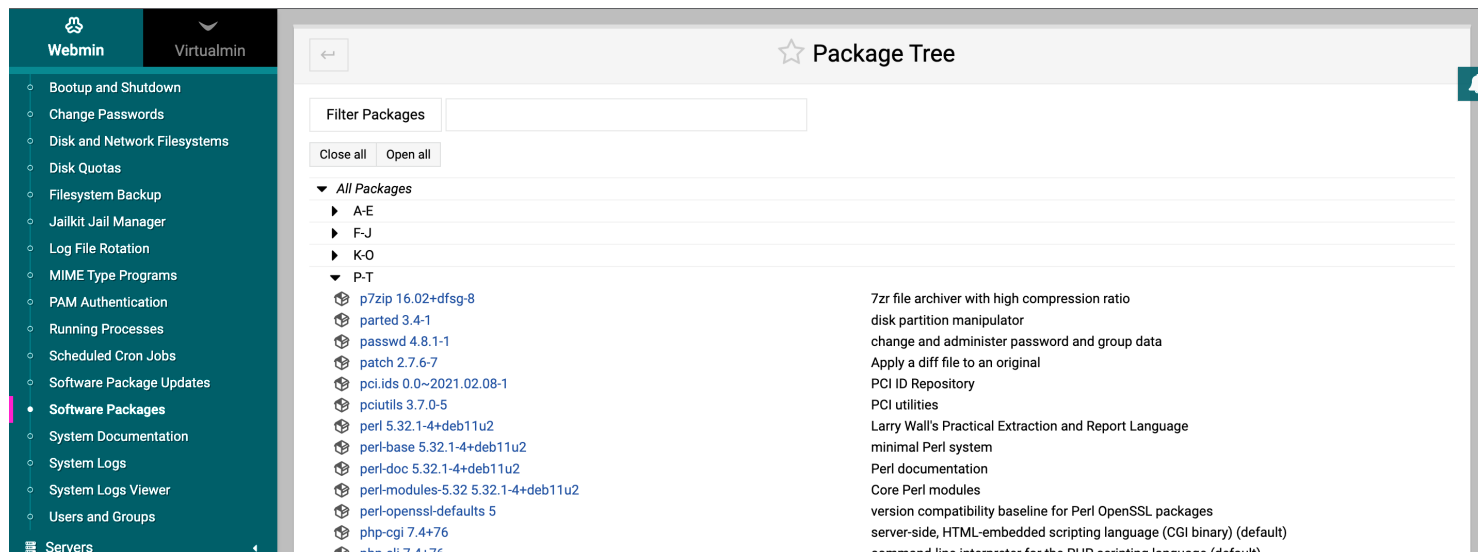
Webmin
Virtualmin

Bootup and Shutdown
Change Passwords
Disk and Network Filesystems
Disk Quotas
Filesystem Backup
Jailkit Jail Manager
Log File Rotation
MIME Type Programs
PAM Authentication
Running Processes
Scheduled Cron Jobs
Software Package Updates
Software Packages
System Documentation
System Logs
System Logs Viewer
Users and Groups
Servers

Package Tree

Filter Packages

Close all
Open all

All Packages
A-E
F-J
K-O
P-T

| | |
|---|---|
| p7zip 16.02+dfsg-8 | 7zr file archiver with high compression ratio |
| parted 3.4-1 | disk partition manipulator |
| passwd 4.8.1-1 | change and administer password and group data |
| patch 2.7.6-7 | Apply a diff file to an original |
| pci.ids 0.0~2021.02.08-1 | PCI ID Repository |
| pciutils 3.7.0-5 | PCI utilities |
| perl 5.32.1-4+deb11u2 | Larry Wall's Practical Extraction and Report Language |
| perl-base 5.32.1-4+deb11u2 | minimal Perl system |
| perl-doc 5.32.1-4+deb11u2 | Perl documentation |
| perl-modules-5.32 5.32.1-4+deb11u2 | Core Perl modules |
| perl-openssl-defaults 5 | version compatibility baseline for Perl OpenSSL packages |
| php-cgi 7.4+76 | server-side, HTML-embedded scripting language (CGI binary) (default) |
| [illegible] | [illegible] |